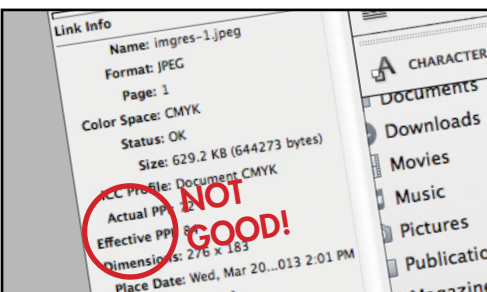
Link Info

Name: imgres-1.jpeg
Format: JPEG
Page: 1
Color Space: CMYK
Status: OK
Size: 629.2 KB (644273 bytes)
ICC Profile: Document CMYK
Actual PPI: 72
Effective PPI: 8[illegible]
Dimensions: 276 x 183
Place Date: Wed, Mar 20...013 2:01 PM

NOT GOOD!

CHARACTER
Documents
Downloads
Movies
Music
Pictures
Publicatio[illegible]
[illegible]